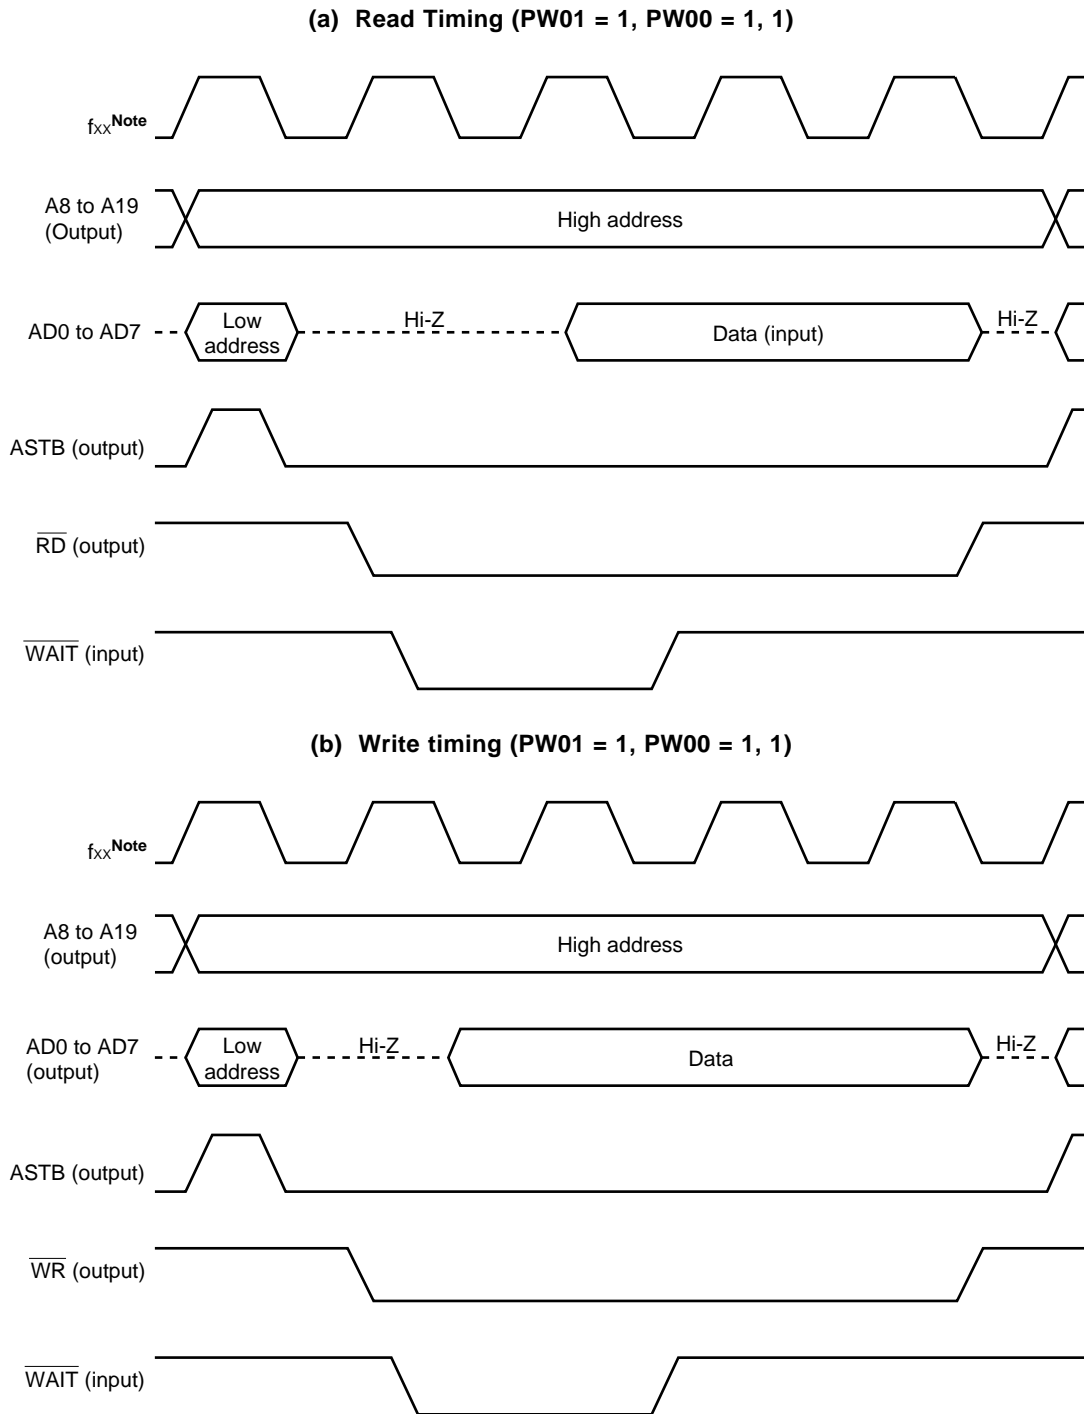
(a) Read Timing (PW01 = 1, PW00 = 1, 1)

$f_{XX}$Note

A8 to A19 (Output)

High address

AD0 to AD7

Low address

Hi-Z

Data (input)

Hi-Z

ASTB (output)

$\overline{RD}$ (output)

$\overline{WAIT}$ (input)

(b) Write timing (PW01 = 1, PW00 = 1, 1)

$f_{XX}$Note

A8 to A19 (output)

High address

AD0 to AD7 (output)

Low address

Hi-Z

Data

Hi-Z

ASTB (output)

$\overline{WR}$ (output)

$\overline{WAIT}$ (input)